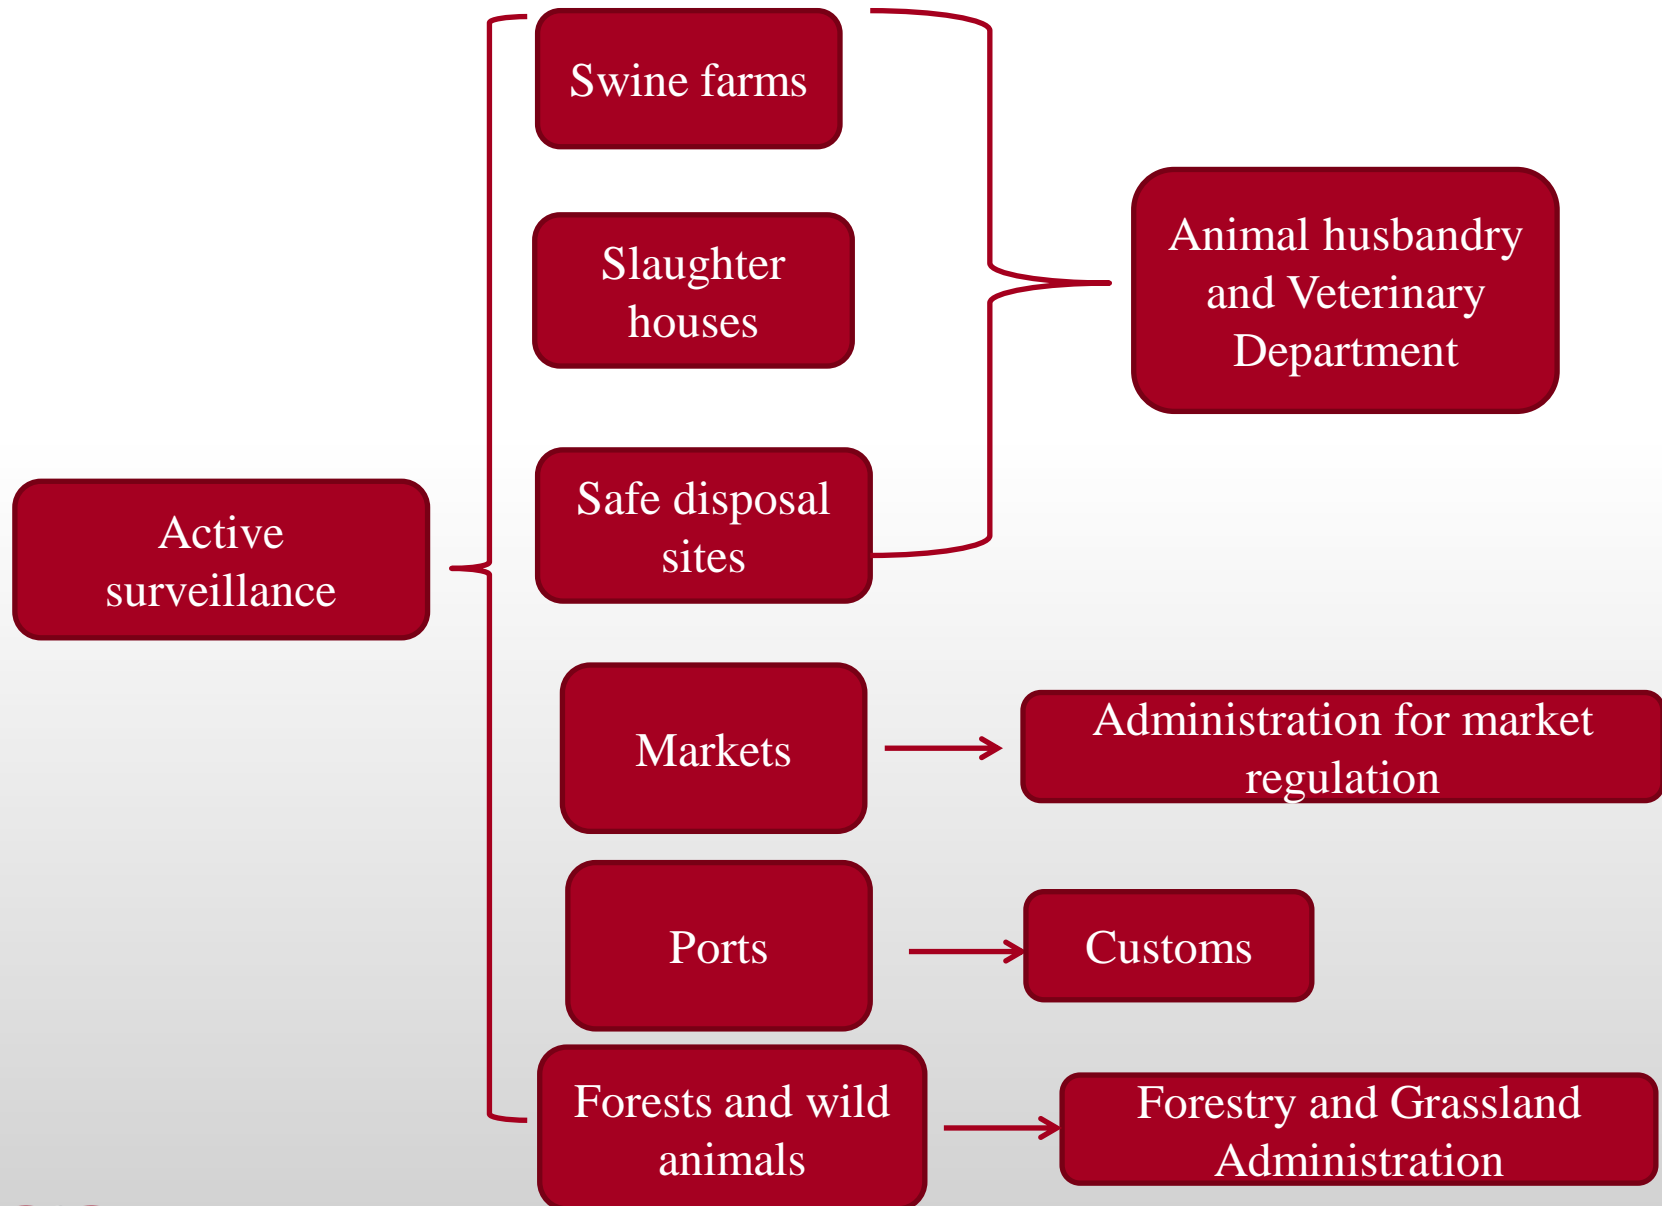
Active surveillance

Swine farms

Slaughter houses

Safe disposal sites

Animal husbandry and Veterinary Department

Markets

Administration for market regulation

Ports

Customs

Forests and wild animals

Forestry and Grassland Administration